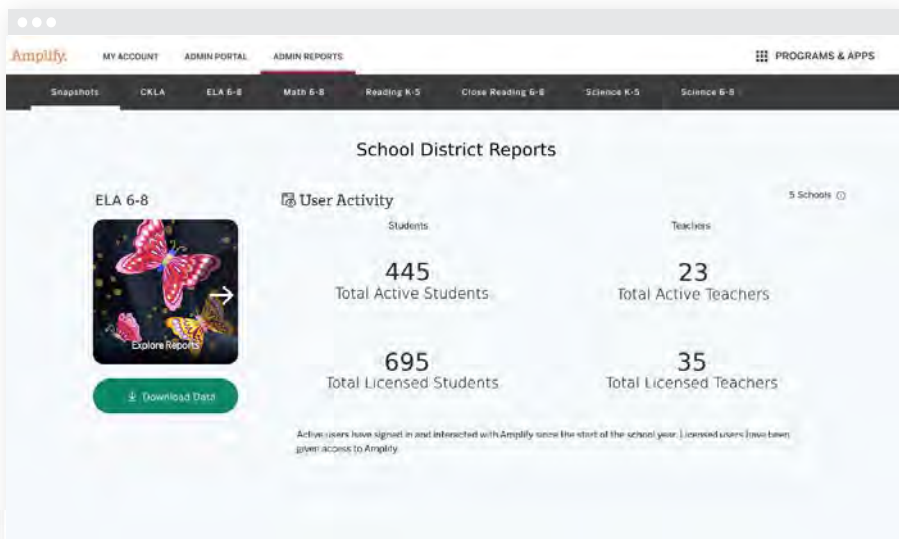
Amplify. MY ACCOUNT ADMIN PORTAL ADMIN REPORTS PROGRAMS & APPS

Snapshots CKLA ELA 6-8 Math 6-8 Reading K-5 Close Reading 6-8 Science K-5 Science 6-8

School District Reports

ELA 6-8

Explore Reports

Download Data

User Activity

5 Schools

Students

445
Total Active Students

695
Total Licensed Students

Teachers

23
Total Active Teachers

35
Total Licensed Teachers

Active users have signed in and interacted with Amplify since the start of the school year. Licensed users have been given access to Amplify.